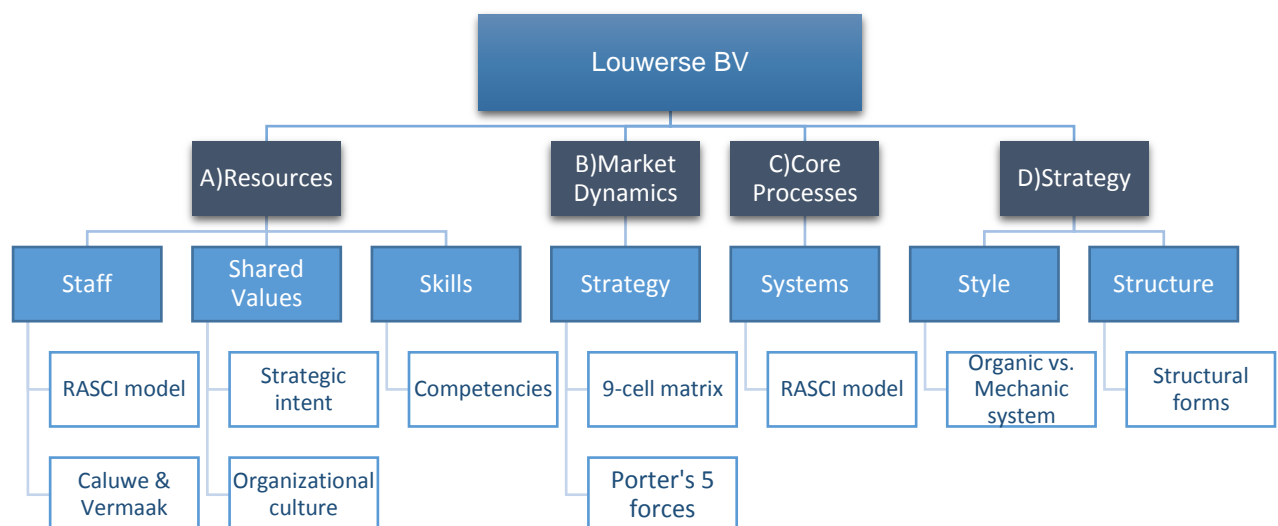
Louwerse BV

A)Resources

B)Market Dynamics

C)Core Processes

D)Strategy

Staff

Shared Values

Skills

Strategy

Systems

Style

Structure

RASCI model

Caluwe & Vermaak

Strategic intent

Organizational culture

Competencies

9-cell matrix

Porter's 5 forces

RASCI model

Organic vs. Mechanic system

Structural forms